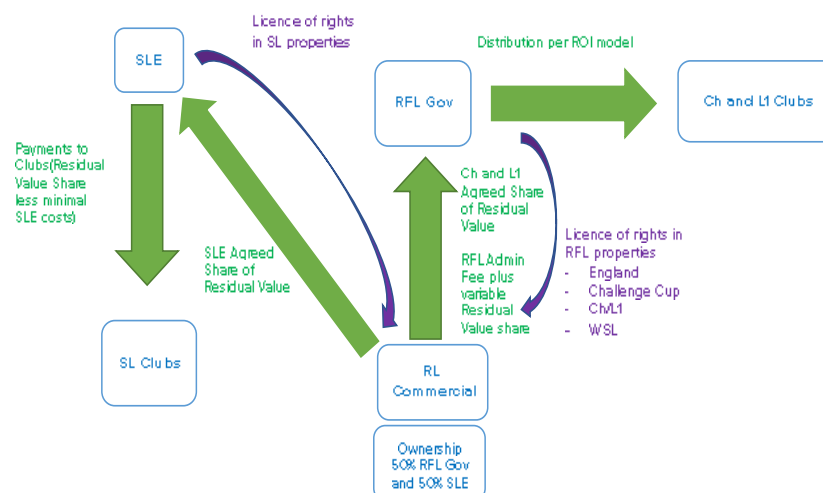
SLE

Licence of rights in SL properties

Distribution per ROI model

RFL Gov

Ch and L1 Clubs

Payments to Clubs(Residual Value Share less minimal SLE costs)

SLE Agreed Share of Residual Value

Ch and L1 Agreed Share of Residual Value

RFL Admin Fee plus variable Residual Value share

Licence of rights in RFL properties
- England
- Challenge Cup
- Ch/L1
- WSL

SL Clubs

RL Commercial

Ownership 50% RFL Gov and 50% SLE